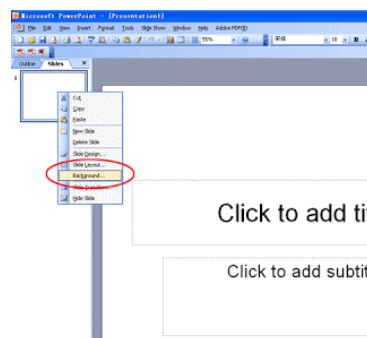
Microsoft PowerPoint - [Presentation1]

File Edit View Insert Format Tools Slide Show Window Help Adobe PDF

55%

宋体

18

B

Outline Slides

1

Cut

Copy

Paste

New Slide

Delete Slide

Slide Design...

Slide Layout...

Background...

Slide Transition...

Hide Slide

Click to add ti

Click to add subtit